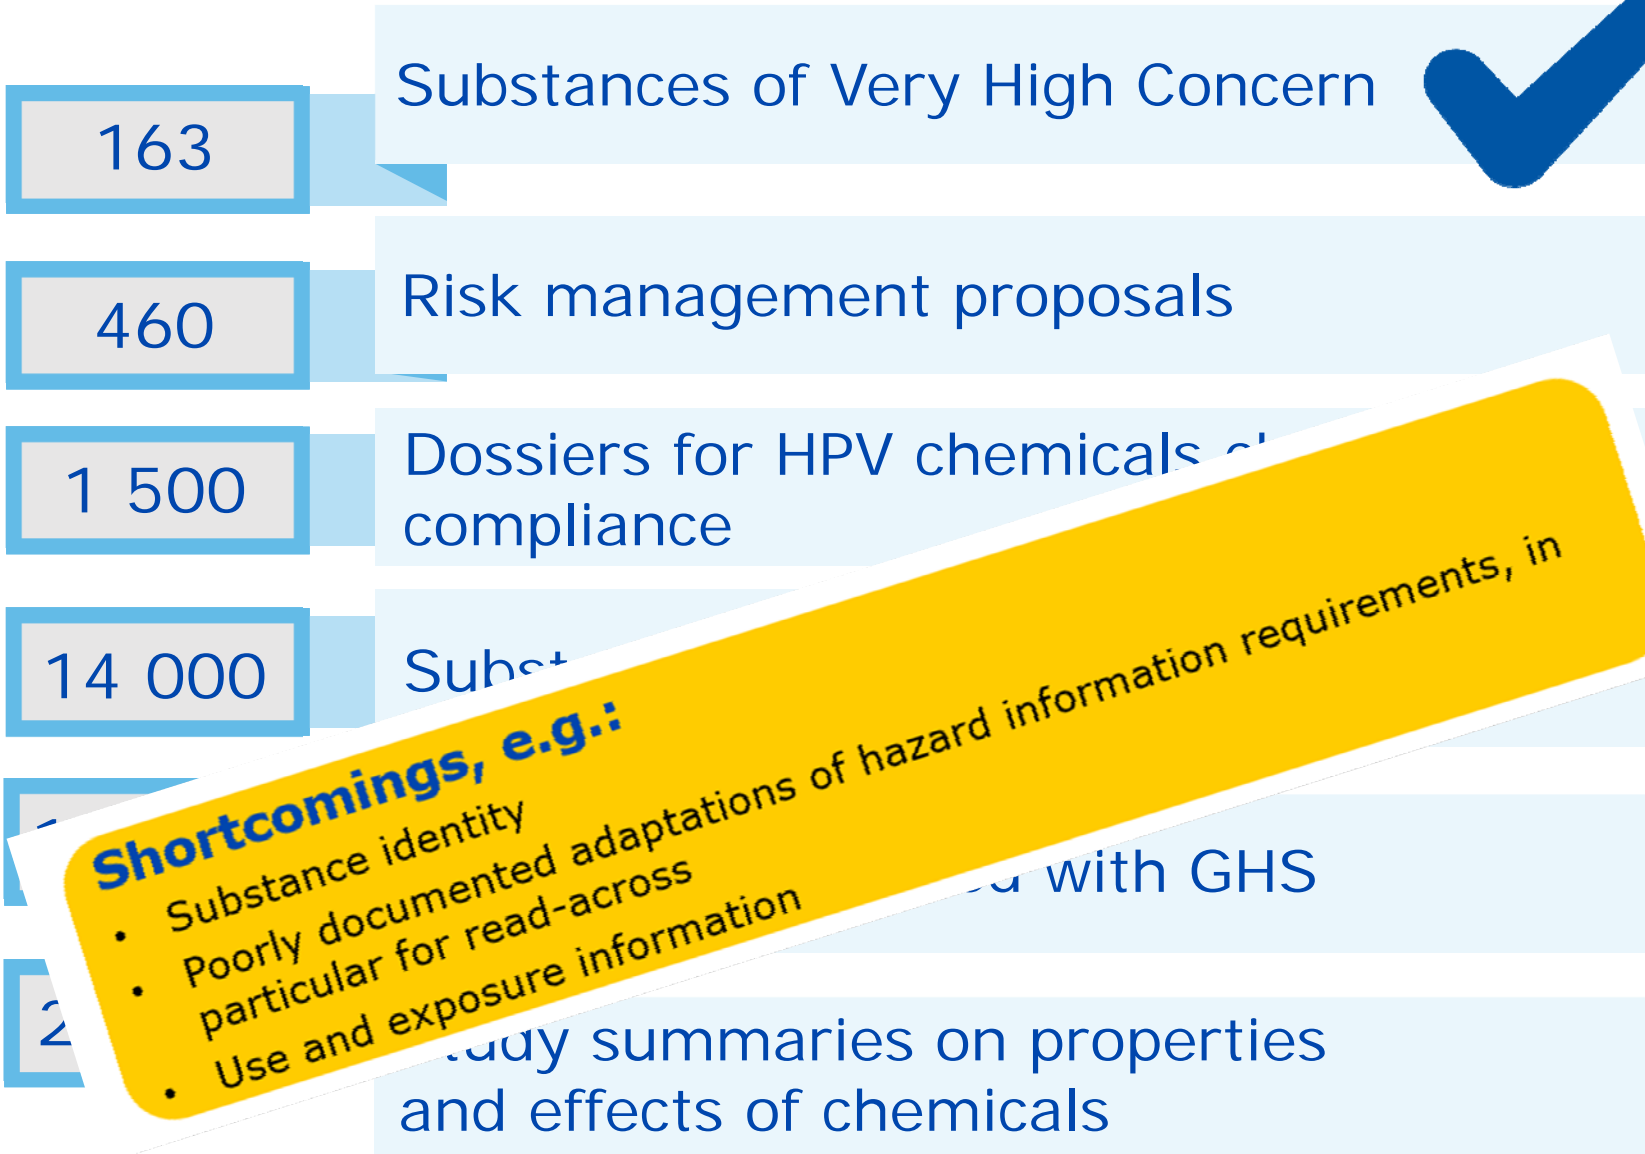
163

Substances of Very High Concern

460

Risk management proposals

1 500

Dossiers for HPV chemicals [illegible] compliance

14 000

Subst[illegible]

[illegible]

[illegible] with GHS

2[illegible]

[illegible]tudy summaries on properties and effects of chemicals

Shortcomings, e.g.:
• Substance identity
• Poorly documented adaptations of hazard information requirements, in particular for read-across
• Use and exposure information